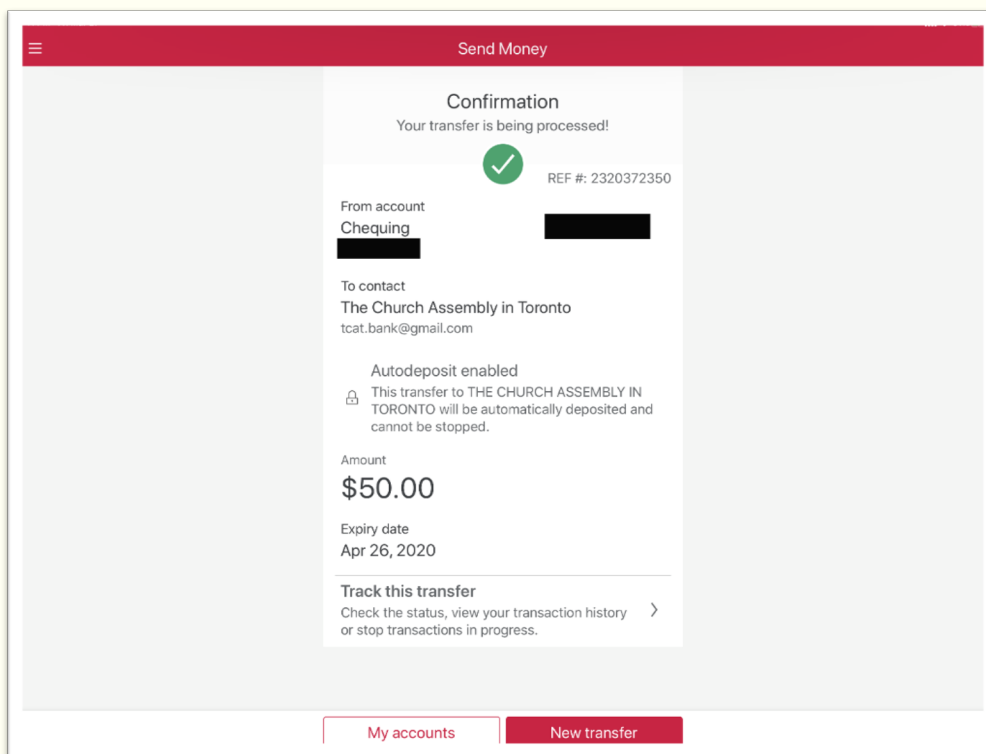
Send Money

Confirmation
Your transfer is being processed!

REF #: 2320372350

From account
Chequing

To contact
The Church Assembly in Toronto
tcat.bank@gmail.com

Autodeposit enabled
This transfer to THE CHURCH ASSEMBLY IN TORONTO will be automatically deposited and cannot be stopped.

Amount
$50.00

Expiry date
Apr 26, 2020

Track this transfer
Check the status, view your transaction history or stop transactions in progress.

My accounts
New transfer